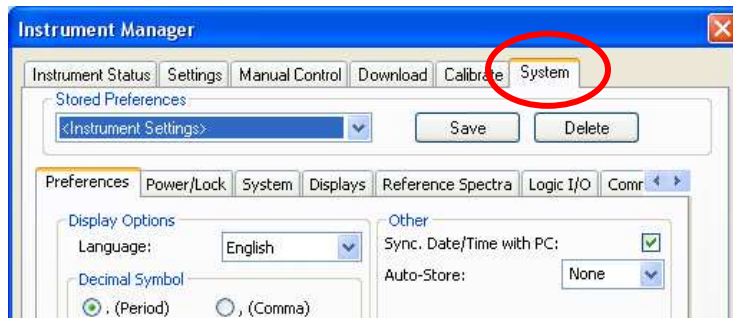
Instrument Manager

Instrument Status | Settings | Manual Control | Download | Calibrate | System

Stored Preferences
<Instrument Settings>
Save
Delete

Preferences | Power/Lock | System | Displays | Reference Spectra | Logic I/O | Comm

Display Options
Language: English
Decimal Symbol
. (Period)
, (Comma)

Other
Sync. Date/Time with PC:
Auto-Store: None